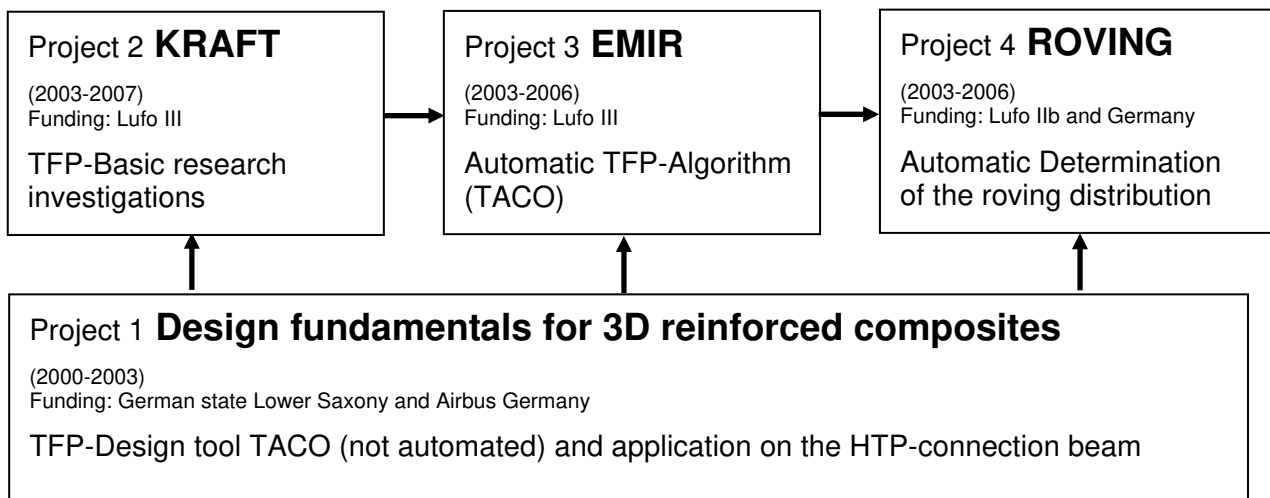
Project 2 **KRAFT**

(2003-2007)
Funding: Lufo III

TFP-Basic research investigations

Project 3 **EMIR**

(2003-2006)
Funding: Lufo III

Automatic TFP-Algorithm (TACO)

Project 4 **ROVING**

(2003-2006)
Funding: Lufo IIb and Germany

Automatic Determination of the roving distribution

Project 1 **Design fundamentals for 3D reinforced composites**

(2000-2003)
Funding: German state Lower Saxony and Airbus Germany

TFP-Design tool TACO (not automated) and application on the HTP-connection beam